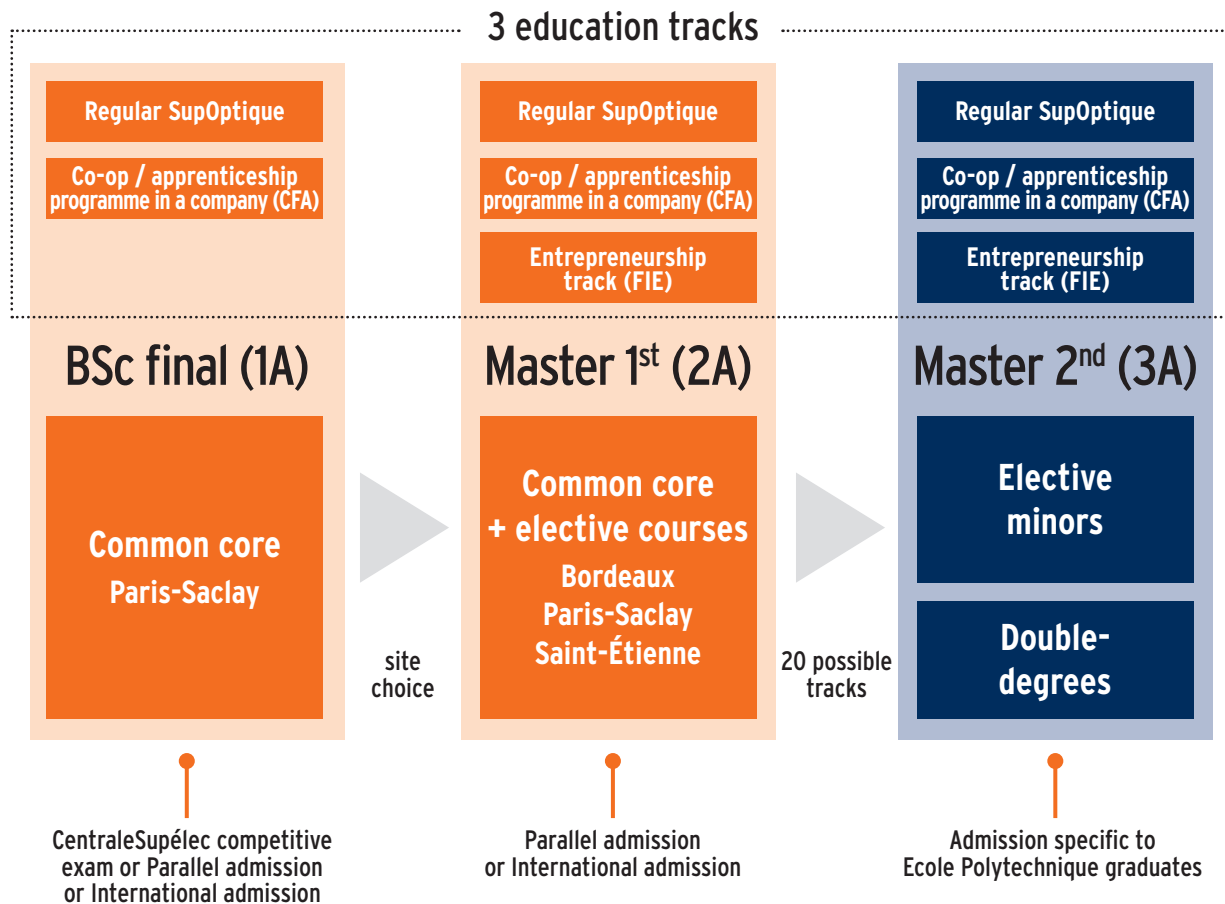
3 education tracks

Regular SupOptique

Co-op / apprenticeship programme in a company (CFA)

BSc final (1A)

Common core
Paris-Saclay

Regular SupOptique

Co-op / apprenticeship programme in a company (CFA)

Entrepreneurship track (FIE)

Master 1$^{st}$ (2A)

Common core + elective courses
Bordeaux
Paris-Saclay
Saint-Étienne

Regular SupOptique

Co-op / apprenticeship programme in a company (CFA)

Entrepreneurship track (FIE)

Master 2$^{nd}$ (3A)

Elective minors

Double-degrees

site choice

20 possible tracks

CentraleSupélec competitive exam or Parallel admission or International admission

Parallel admission or International admission

Admission specific to Ecole Polytechnique graduates